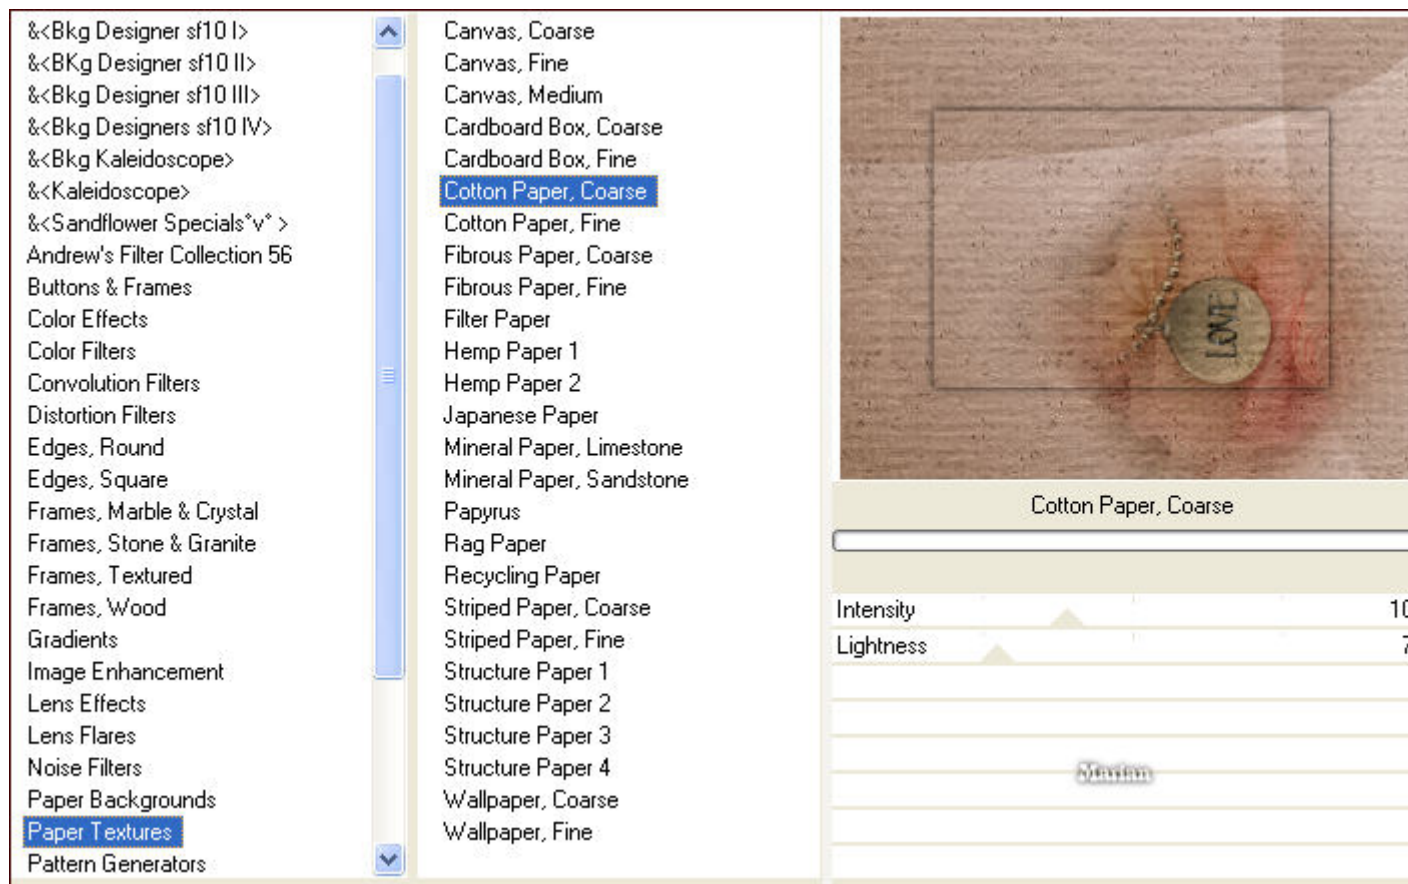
&<Bkg Designer sf10 I>
&<BKg Designer sf10 II>
&<Bkg Designer sf10 III>
&<Bkg Designers sf10 IV>
&<Bkg Kaleidoscope>
&<Kaleidoscope>
&<Sandflower Specials°v° >
Andrew's Filter Collection 56
Buttons & Frames
Color Effects
Color Filters
Convolution Filters
Distortion Filters
Edges, Round
Edges, Square
Frames, Marble & Crystal
Frames, Stone & Granite
Frames, Textured
Frames, Wood
Gradients
Image Enhancement
Lens Effects
Lens Flares
Noise Filters
Paper Backgrounds
Paper Textures
Pattern Generators

Canvas, Coarse
Canvas, Fine
Canvas, Medium
Cardboard Box, Coarse
Cardboard Box, Fine
Cotton Paper, Coarse
Cotton Paper, Fine
Fibrous Paper, Coarse
Fibrous Paper, Fine
Filter Paper
Hemp Paper 1
Hemp Paper 2
Japanese Paper
Mineral Paper, Limestone
Mineral Paper, Sandstone
Papyrus
Rag Paper
Recycling Paper
Striped Paper, Coarse
Striped Paper, Fine
Structure Paper 1
Structure Paper 2
Structure Paper 3
Structure Paper 4
Wallpaper, Coarse
Wallpaper, Fine

LOVE

Cotton Paper, Coarse

Intensity 1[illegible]
Lightness 7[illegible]

Marian